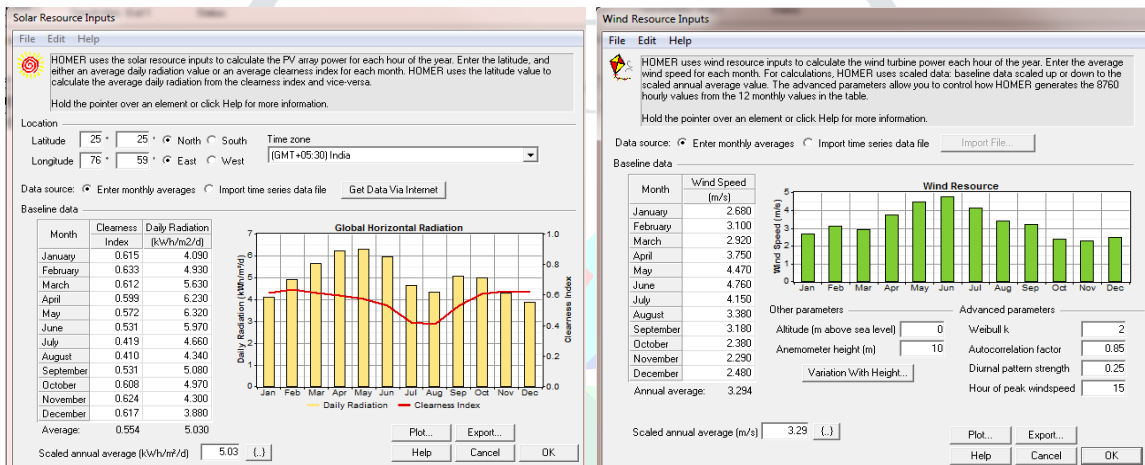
Solar Resource Inputs

File Edit Help

HOMER uses the solar resource inputs to calculate the PV array power for each hour of the year. Enter the latitude, and either an average daily radiation value or an average clearness index for each month. HOMER uses the latitude value to calculate the average daily radiation from the clearness index and vice-versa.

Hold the pointer over an element or click Help for more information.

Location

Latitude 25 ° 25 ' North South

Longitude 76 ° 59 ' East West

Time zone

(GMT+05:30) India

Data source: Enter monthly averages Import time series data file Get Data Via Internet

Baseline data

| Month | Clearness Index | Daily Radiation (kWh/m2/d) |
|---|---|---|
| January | 0.615 | 4.090 |
| February | 0.633 | 4.930 |
| March | 0.612 | 5.630 |
| April | 0.599 | 6.230 |
| May | 0.572 | 6.320 |
| June | 0.531 | 5.970 |
| July | 0.419 | 4.660 |
| August | 0.410 | 4.340 |
| September | 0.531 | 5.080 |
| October | 0.608 | 4.970 |
| November | 0.624 | 4.300 |
| December | 0.617 | 3.880 |
| Average: | 0.554 | 5.030 |

Global Horizontal Radiation

Daily Radiation (kWh/m²/d)

7 6 5 4 3 2 1 0

1.0 0.8 0.6 0.4 0.2 0.0

Clearness Index

Jan Feb Mar Apr May Jun Jul Aug Sep Oct Nov Dec

Daily Radiation Clearness Index

Scaled annual average (kWh/m²/d) 5.03 {..}

Plot... Export...

Help Cancel OK

Wind Resource Inputs

File Edit Help

HOMER uses wind resource inputs to calculate the wind turbine power each hour of the year. Enter the average wind speed for each month. For calculations, HOMER uses scaled data: baseline data scaled up or down to the scaled annual average value. The advanced parameters allow you to control how HOMER generates the 8760 hourly values from the 12 monthly values in the table.

Hold the pointer over an element or click Help for more information.

Data source: Enter monthly averages Import time series data file Import File...

Baseline data

| Month | Wind Speed (m/s) |
|---|---|
| January | 2.680 |
| February | 3.100 |
| March | 2.920 |
| April | 3.750 |
| May | 4.470 |
| June | 4.760 |
| July | 4.150 |
| August | 3.380 |
| September | 3.180 |
| October | 2.380 |
| November | 2.290 |
| December | 2.480 |
| Annual average: | 3.294 |

Wind Resource

Wind Speed (m/s)

5 4 3 2 1 0

Jan Feb Mar Apr May Jun Jul Aug Sep Oct Nov Dec

Other parameters

Altitude (m above sea level) 0

Anemometer height (m) 10

Variation With Height...

Advanced parameters

Weibull k 2

Autocorrelation factor 0.85

Diurnal pattern strength 0.25

Hour of peak windspeed 15

Scaled annual average (m/s) 3.29 {..}

Plot... Export...

Help Cancel OK